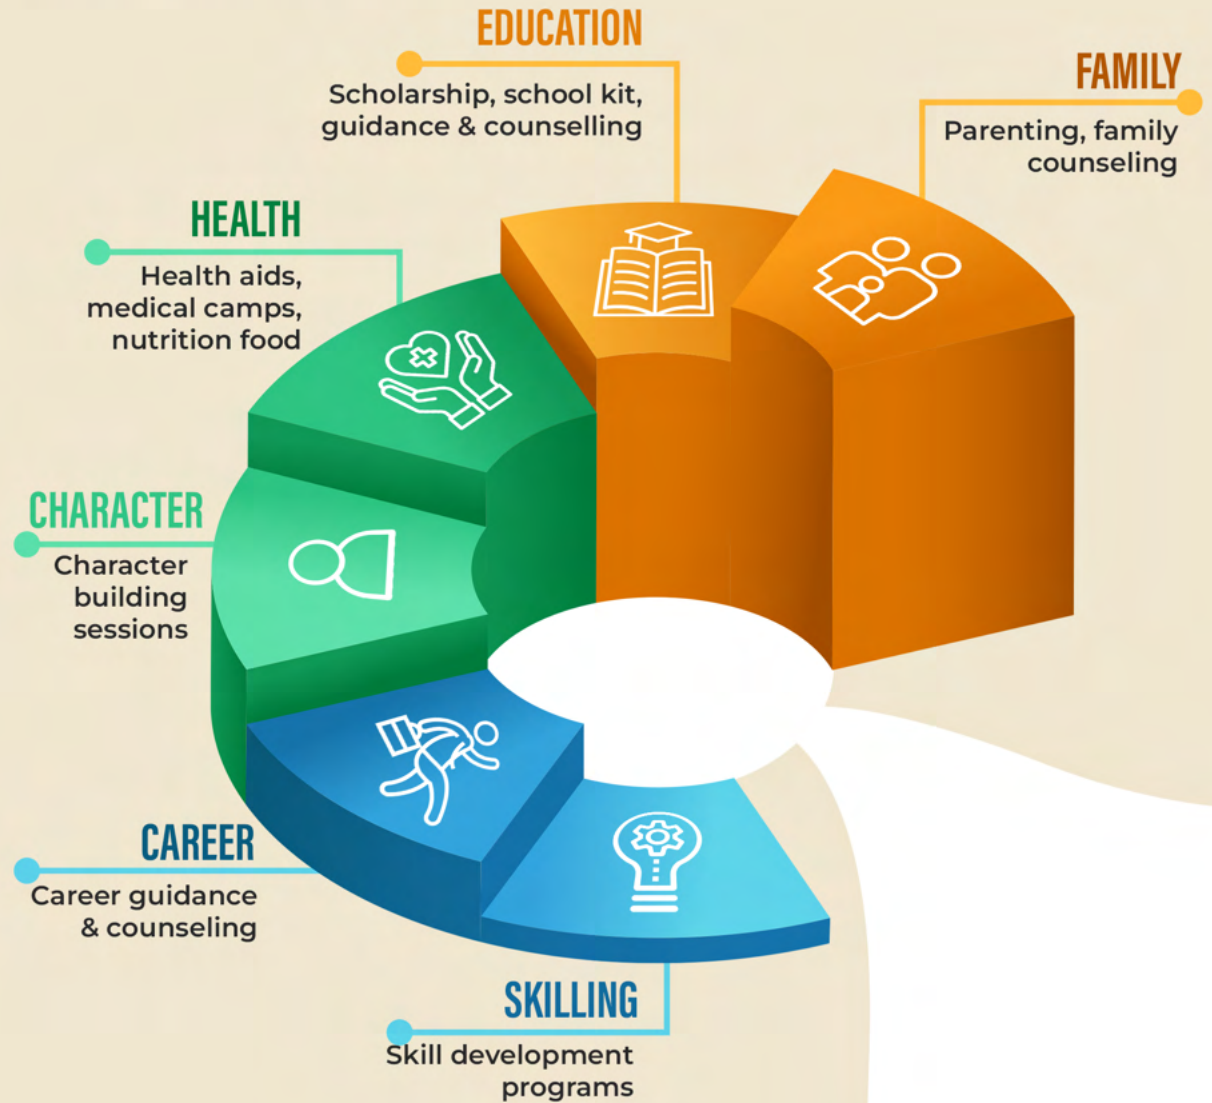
EDUCATION

Scholarship, school kit, guidance & counselling

FAMILY

Parenting, family counseling

HEALTH

Health aids, medical camps, nutrition food

CHARACTER

Character building sessions

CAREER

Career guidance & counseling

SKILLING

Skill development programs